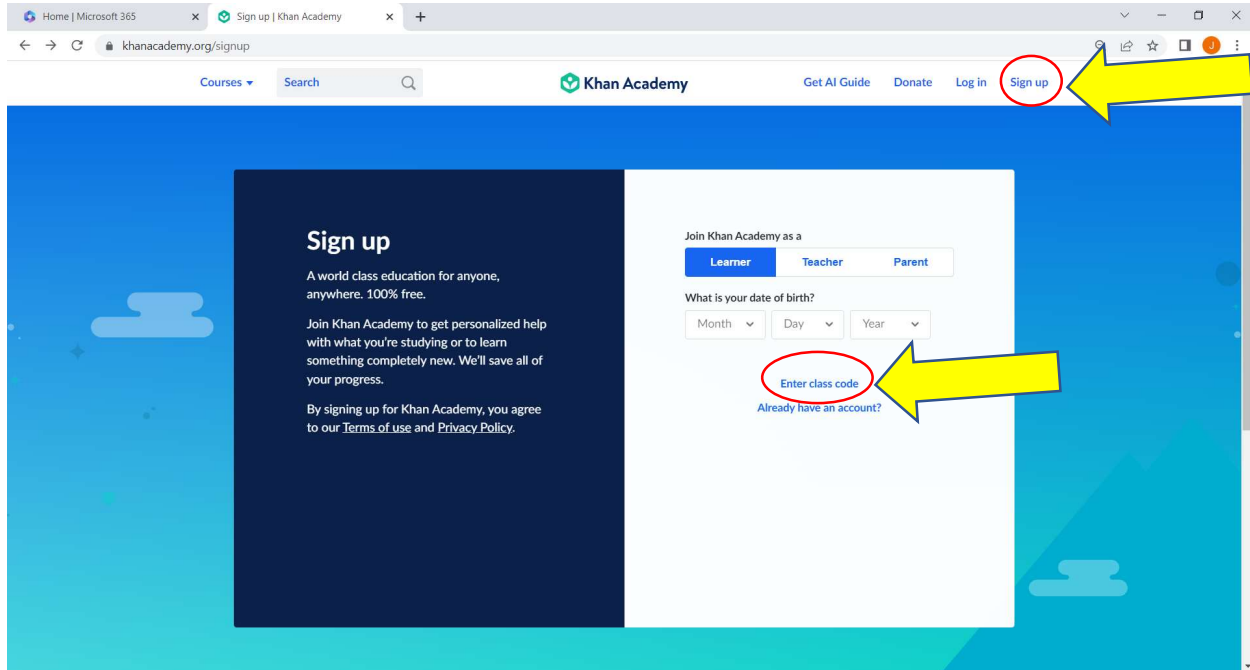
Home | Microsoft 365
Sign up | Khan Academy
khanacademy.org/signup

Courses
Search
Khan Academy
Get AI Guide
Donate
Log in
Sign up

Sign up

A world class education for anyone, anywhere. 100% free.

Join Khan Academy to get personalized help with what you're studying or to learn something completely new. We'll save all of your progress.

By signing up for Khan Academy, you agree to our Terms of use and Privacy Policy.

Join Khan Academy as a
Learner
Teacher
Parent

What is your date of birth?
Month
Day
Year

Enter class code
Already have an account?